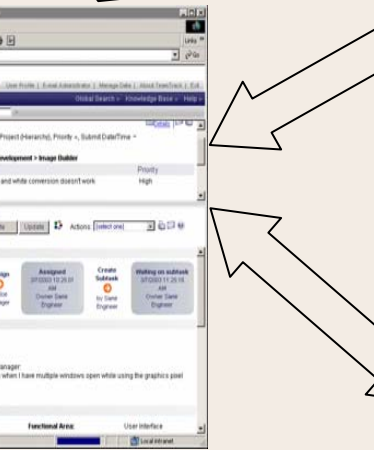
Links
Go
| User Profile | Email Administrator | Manage Data | About TeamTrack | Exit
Global Search > Knowledge Base > Help >
Details
Project (Hierarchy), Priority +, Submit Date/Time +
Development > Image Builder
Priority
and white conversion doesn't work
High
Update
Actions: [select one]
Assigned
3/7/2003 10:29:01 AM
Owner Sane Engineer
Create Subtask
by Sane Engineer
Waiting on subtask
3/7/2003 11:29:16 AM
Owner Sane Engineer
anager:
when I have multiple windows open while using the graphics pixel
Functional Area:
User Interface
Local intranet